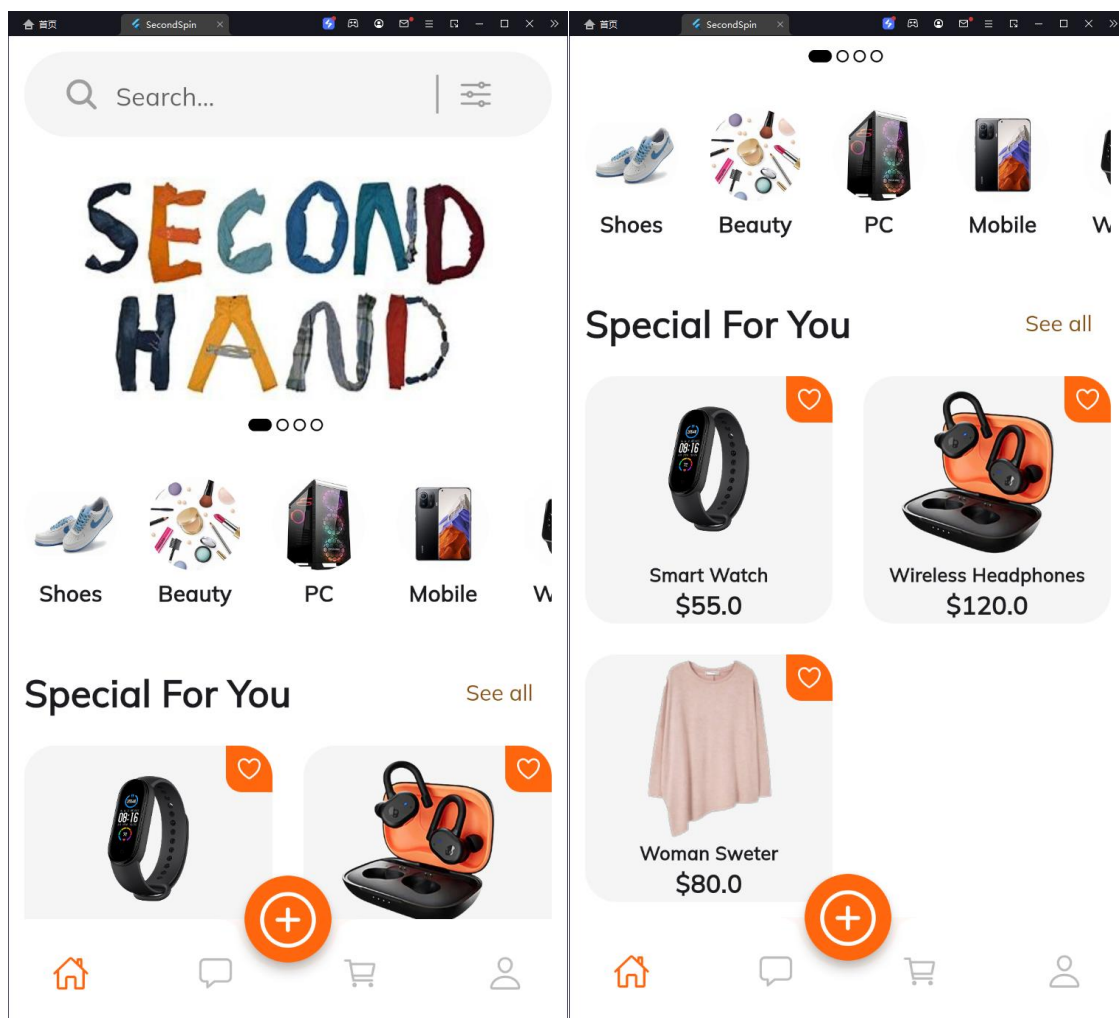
首页 SecondSpin

Search...

SECOND HAND

Shoes Beauty PC Mobile W

Special For You See all

首页 SecondSpin

Shoes Beauty PC Mobile W

Special For You See all

Smart Watch
$55.0

Wireless Headphones
$120.0

Woman Sweter
$80.0